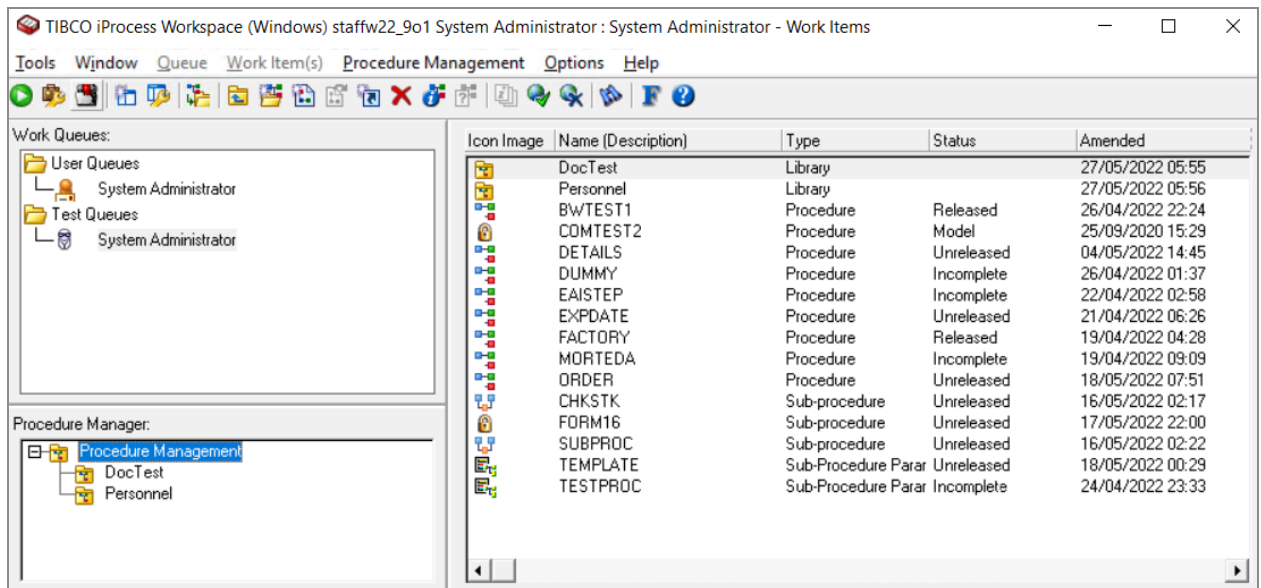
TIBCO iProcess Workspace (Windows) staffw22_9o1 System Administrator : System Administrator - Work Items

Tools Window Queue Work Item(s) Procedure Management Options Help

Work Queues:

User Queues
System Administrator
Test Queues
System Administrator

Procedure Manager:

Procedure Management
DocTest
Personnel

| Icon Image | Name (Description) | Type | Status | Amended |
|---|---|---|---|---|
| | DocTest | Library | | 27/05/2022 05:55 |
| | Personnel | Library | | 27/05/2022 05:56 |
| | BWTEST1 | Procedure | Released | 26/04/2022 22:24 |
| | COMTEST2 | Procedure | Model | 25/09/2020 15:29 |
| | DETAILS | Procedure | Unreleased | 04/05/2022 14:45 |
| | DUMMY | Procedure | Incomplete | 26/04/2022 01:37 |
| | EAISTEP | Procedure | Incomplete | 22/04/2022 02:58 |
| | EXPDATE | Procedure | Unreleased | 21/04/2022 06:26 |
| | FACTORY | Procedure | Released | 19/04/2022 04:28 |
| | MORTEDA | Procedure | Incomplete | 19/04/2022 09:09 |
| | ORDER | Procedure | Unreleased | 18/05/2022 07:51 |
| | CHKSTK | Sub-procedure | Unreleased | 16/05/2022 02:17 |
| | FORM16 | Sub-procedure | Unreleased | 17/05/2022 22:00 |
| | SUBPROC | Sub-procedure | Unreleased | 16/05/2022 02:22 |
| | TEMPLATE | Sub-Procedure Parar | Unreleased | 18/05/2022 00:29 |
| | TESTPROC | Sub-Procedure Parar | Incomplete | 24/04/2022 23:33 |